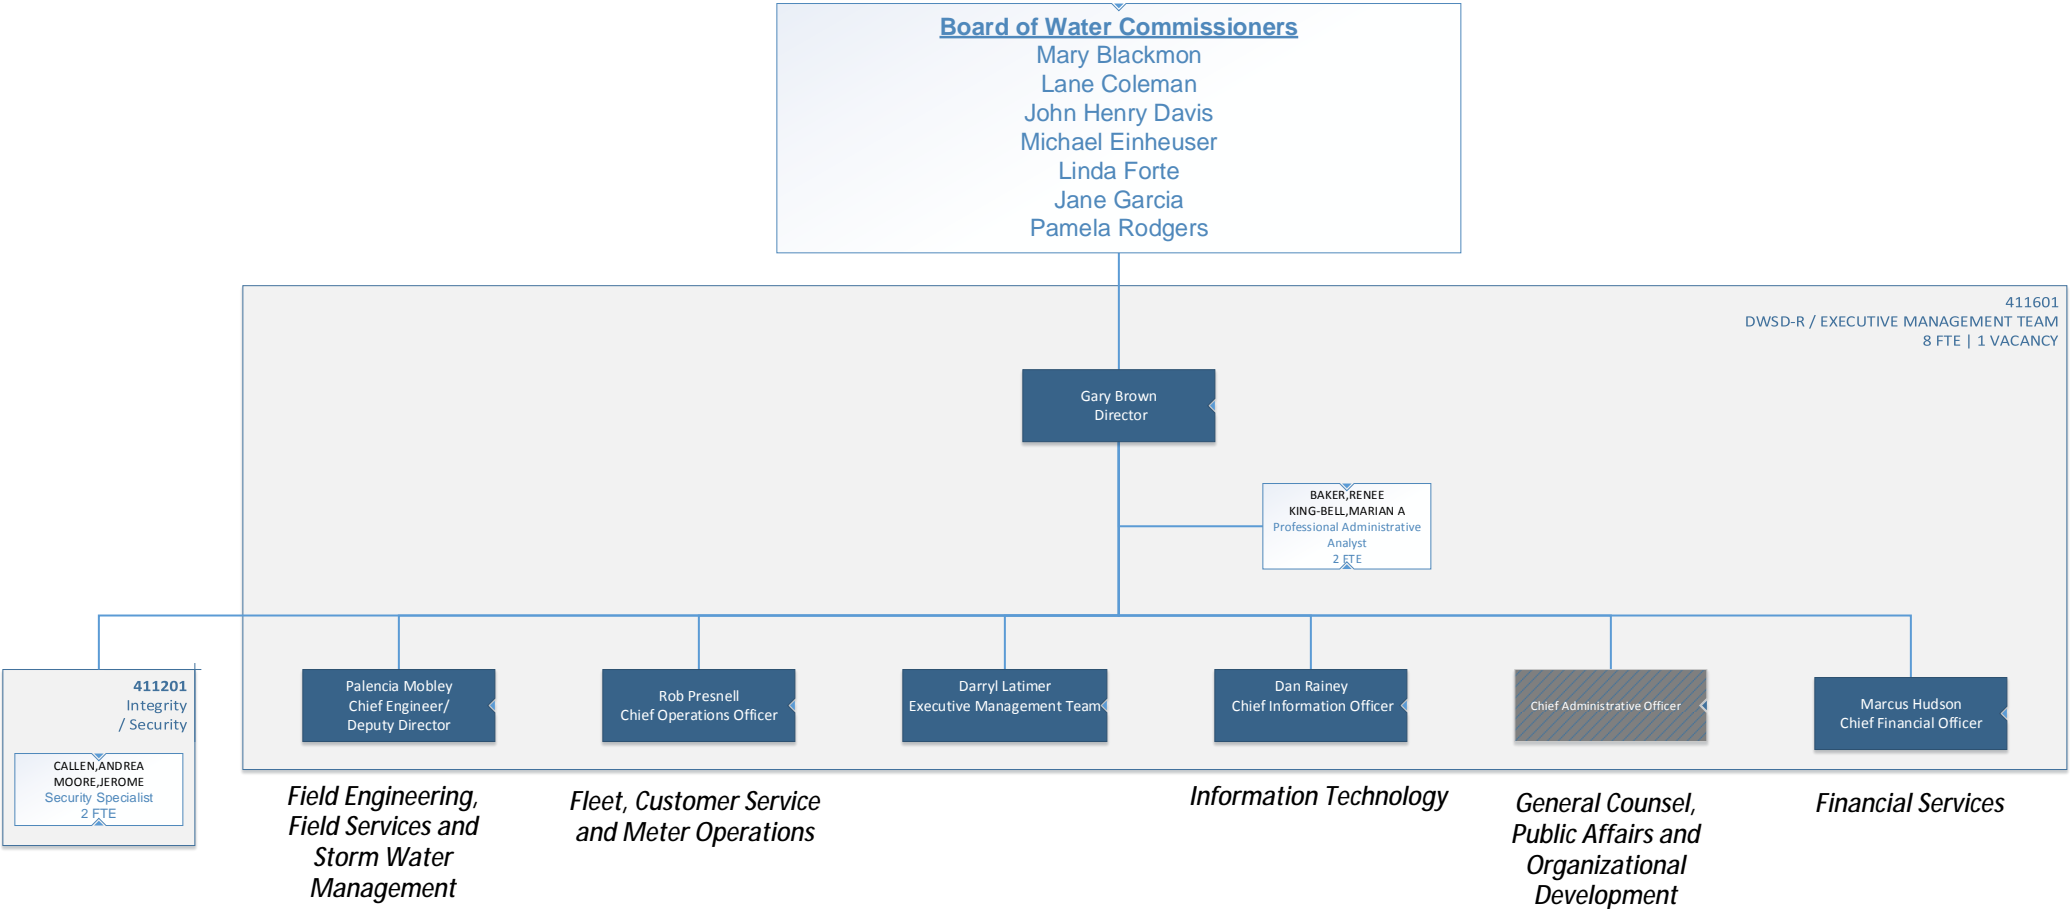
Board of Water Commissioners
Mary Blackmon
Lane Coleman
John Henry Davis
Michael Einheuser
Linda Forte
Jane Garcia
Pamela Rodgers

411601
DWSD-R / EXECUTIVE MANAGEMENT TEAM
8 FTE | 1 VACANCY

Gary Brown
Director

BAKER,RENEE
KING-BELL,MARIAN A
Professional Administrative Analyst
2 FTE

411201
Integrity / Security

CALLEN,ANDREA
MOORE,JEROME
Security Specialist
2 FTE

Palencia Mobley
Chief Engineer/ Deputy Director

Rob Presnell
Chief Operations Officer

Darryl Latimer
Executive Management Team

Dan Rainey
Chief Information Officer

Chief Administrative Officer

Marcus Hudson
Chief Financial Officer

Field Engineering, Field Services and Storm Water Management

Fleet, Customer Service and Meter Operations

Information Technology

General Counsel, Public Affairs and Organizational Development

Financial Services